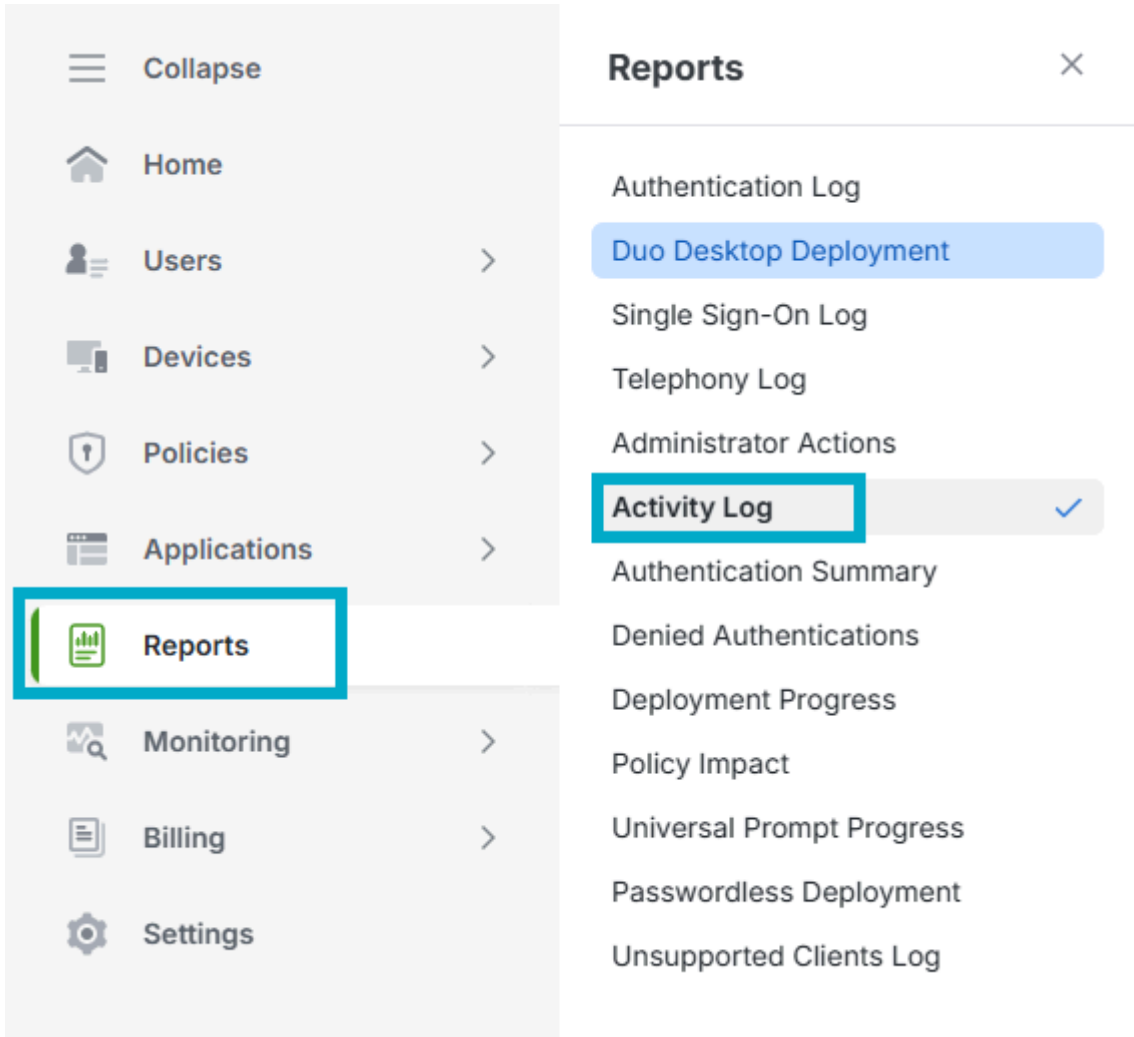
Collapse

Home

Users

Devices

Policies

Applications

Reports

Monitoring

Billing

Settings

Reports

Authentication Log

Duo Desktop Deployment

Single Sign-On Log

Telephony Log

Administrator Actions

Activity Log

Authentication Summary

Denied Authentications

Deployment Progress

Policy Impact

Universal Prompt Progress

Passwordless Deployment

Unsupported Clients Log